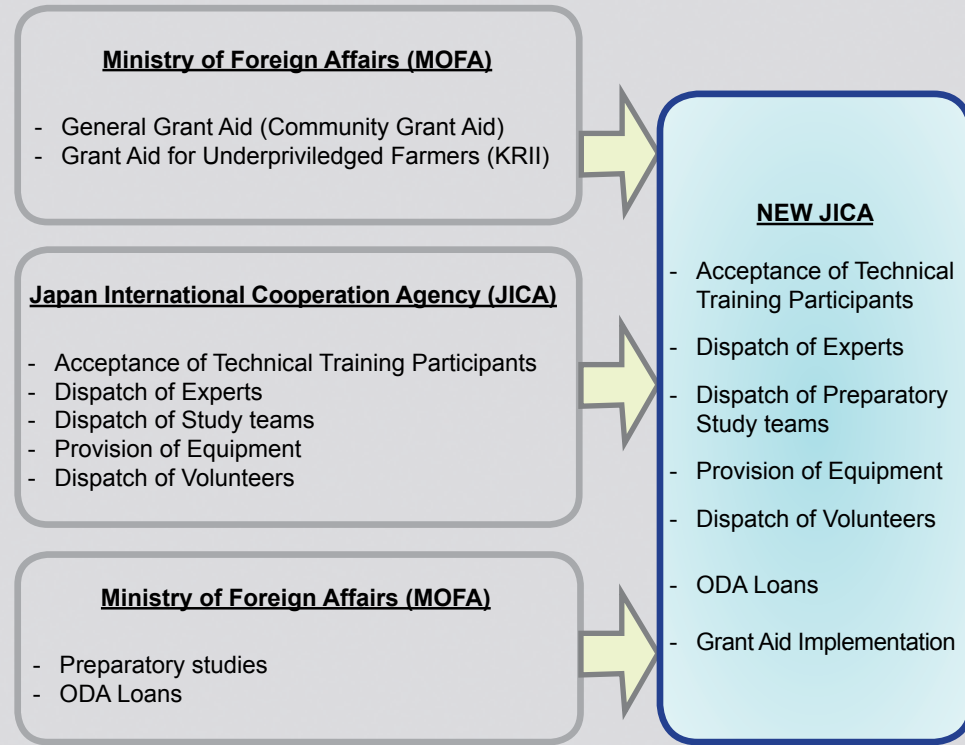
Ministry of Foreign Affairs (MOFA)

- General Grant Aid (Community Grant Aid)
- Grant Aid for Underpriviledged Farmers (KRII)

Japan International Cooperation Agency (JICA)

- Acceptance of Technical Training Participants
- Dispatch of Experts
- Dispatch of Study teams
- Provision of Equipment
- Dispatch of Volunteers

Ministry of Foreign Affairs (MOFA)

- Preparatory studies
- ODA Loans

NEW JICA

- Acceptance of Technical Training Participants
- Dispatch of Experts
- Dispatch of Preparatory Study teams
- Provision of Equipment
- Dispatch of Volunteers
- ODA Loans
- Grant Aid Implementation